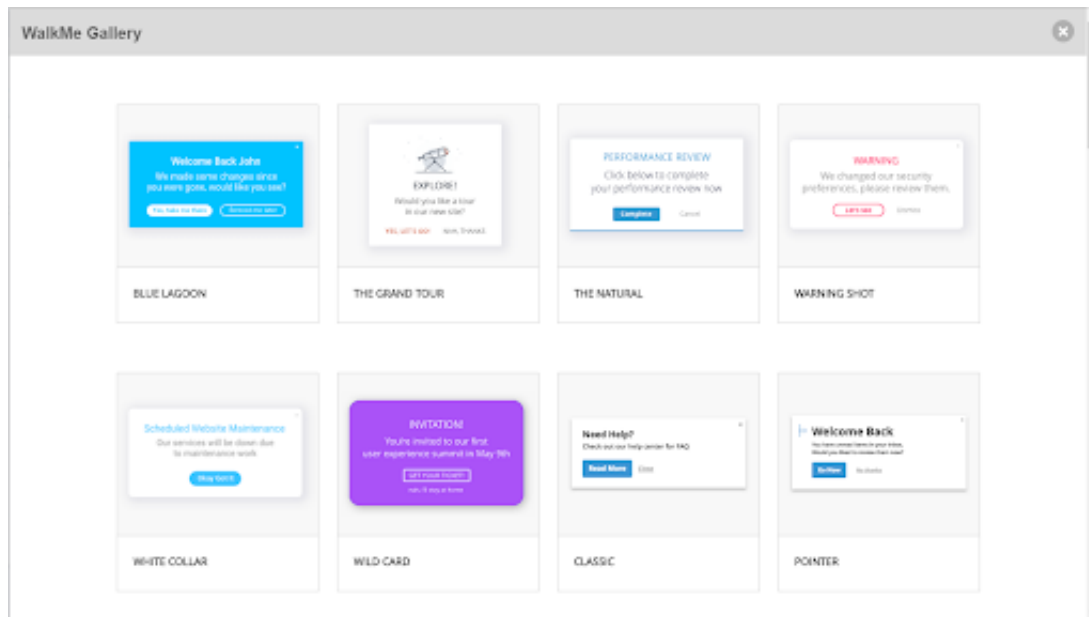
WalkMe Gallery

Welcome Back John
We made some changes since you were gone, would like you see?
You take me there | Remove me later

BLUE LAGOON

EXPLORE!
Would you like a tour in our new site?
YES, LET'S GO! | NAH, THANKS

THE GRAND TOUR

PERFORMANCE REVIEW
Click below to complete your performance review now
Complete | Cancel

THE NATURAL

WARNING
We changed our security preferences, please review them.
LET'S SEE | DISMISS

WARNING SHOT

Scheduled Website Maintenance
Our services will be down due to maintenance work
Okay Got it

WHITE COLLAR

INVITATION!
You're invited to our first user experience summit in May 9th
GET YOUR TICKET!
nah, I'll stay at home

WILD CARD

Need Help?
Check out our help center for FAQ
Read More | Close

CLASSIC

Welcome Back
You have unread items in your inbox, Would you like to review them now?
Go Now | No thanks

POINTER